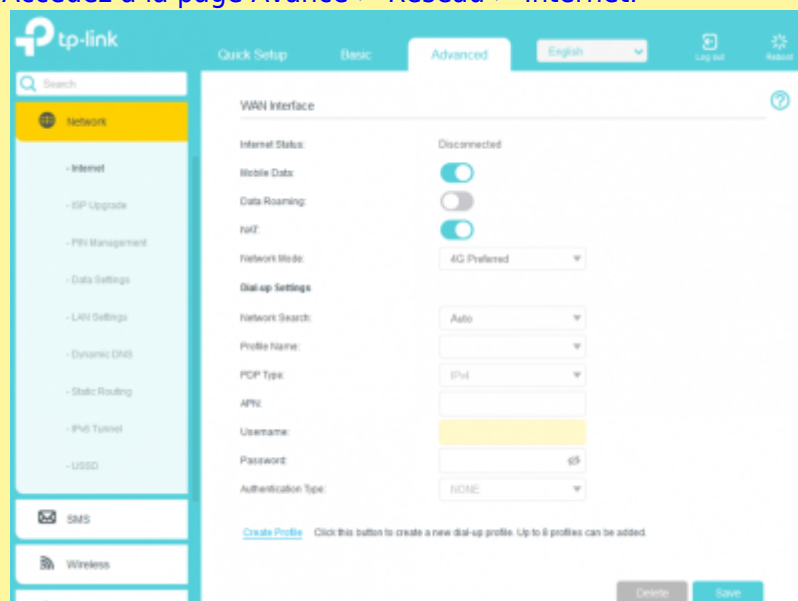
tp-link

Quick Setup Basic Advanced English Log out Reboot

Search

Network

- Internet
- ISP Upgrade
- PIN Management
- Data Settings
- LAN Settings
- Dynamic DNS
- Static Routing
- IPv6 Tunnel
- USSD

SMS

Wireless

WAN Interface

Internet Status: Disconnected

Mobile Data:

Data Roaming:

NAT:

Network Mode: 4G Preferred

Dial-up Settings

Network Search: Auto

Profile Name:

PDP Type: IPv4

APN:

Username:

Password:

Authentication Type: NONE

Create Profile Click this button to create a new dial-up profile. Up to 8 profiles can be added.

Delete Save